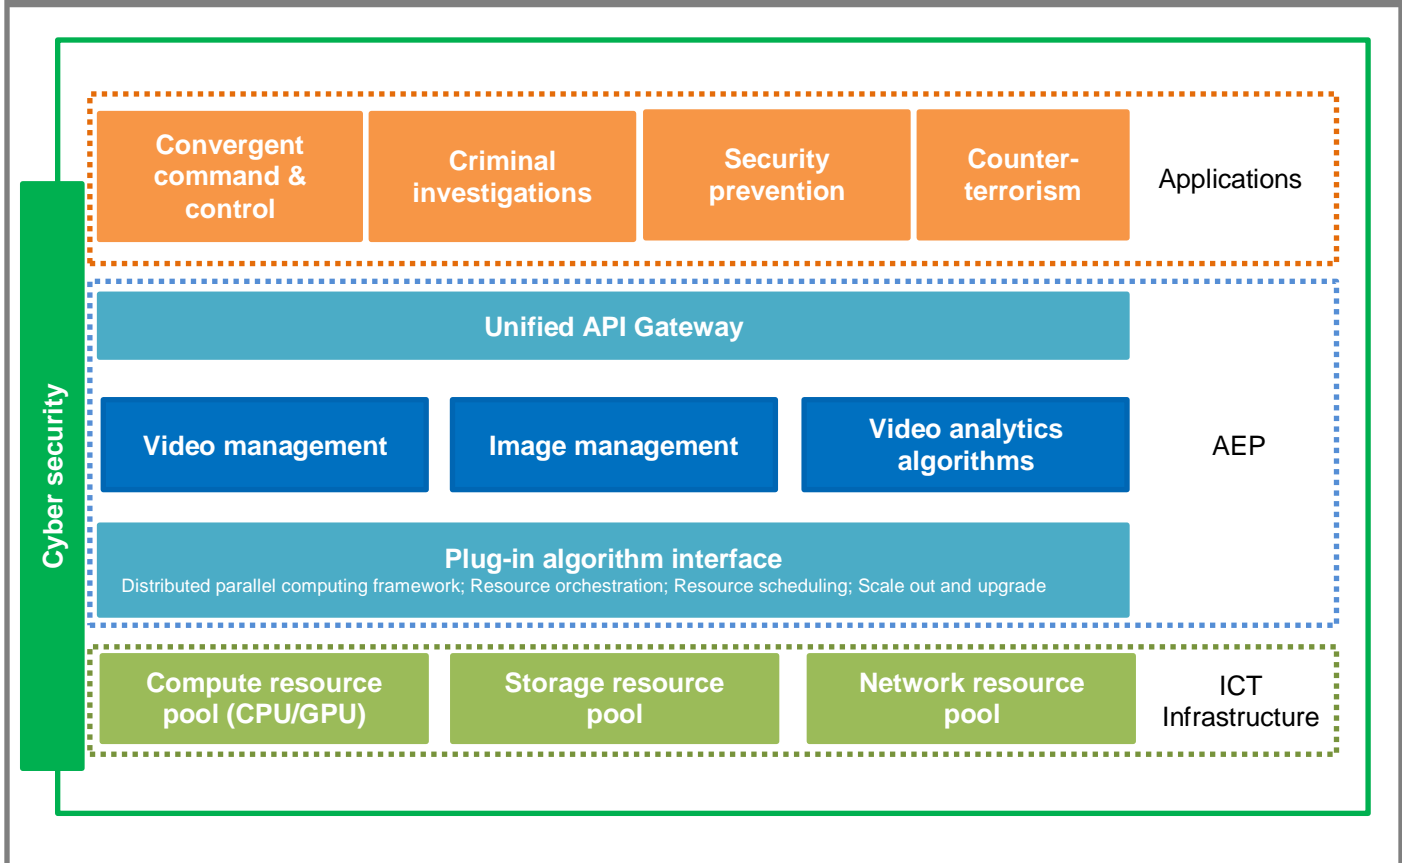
Cyber security

Convergent command & control

Criminal investigations

Security prevention

Counter-terrorism

Applications

Unified API Gateway

Video management

Image management

Video analytics algorithms

AEP

Plug-in algorithm interface
Distributed parallel computing framework; Resource orchestration; Resource scheduling; Scale out and upgrade

Compute resource pool (CPU/GPU)

Storage resource pool

Network resource pool

ICT Infrastructure